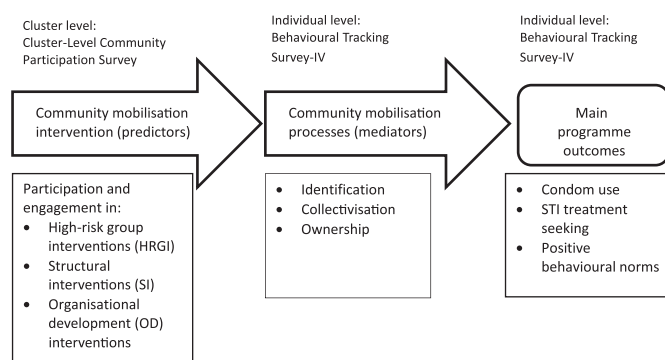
Cluster level:
Cluster-Level Community Participation Survey

Community mobilisation intervention (predictors)

Participation and engagement in:
- High-risk group interventions (HRGI)
- Structural interventions (SI)
- Organisational development (OD) interventions

Individual level:
Behavioural Tracking Survey-IV

Community mobilisation processes (mediators)

- Identification
- Collectivisation
- Ownership

Individual level:
Behavioural Tracking Survey-IV

Main programme outcomes

- Condom use
- STI treatment seeking
- Positive behavioural norms